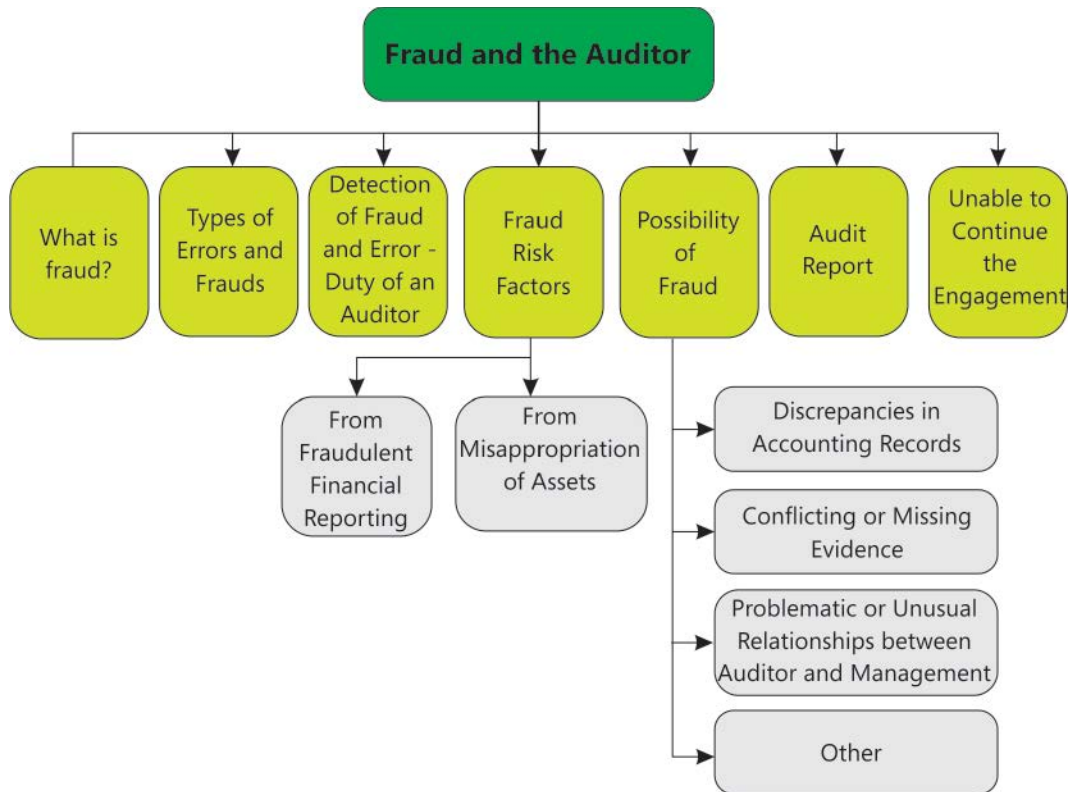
Fraud and the Auditor

What is fraud?

Types of Errors and Frauds

Detection of Fraud and Error - Duty of an Auditor

Fraud Risk Factors

Possibility of Fraud

Audit Report

Unable to Continue the Engagement

From Fraudulent Financial Reporting

From Misappropriation of Assets

Discrepancies in Accounting Records

Conflicting or Missing Evidence

Problematic or Unusual Relationships between Auditor and Management

Other